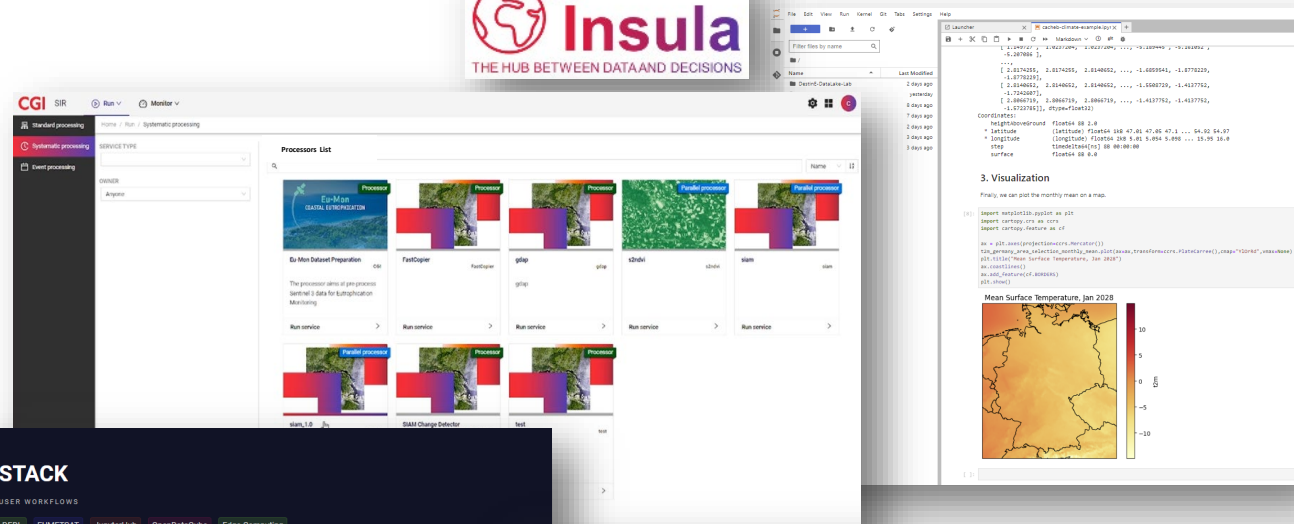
Insula
THE HUB BETWEEN DATA AND DECISIONS

File Edit View Run Kernel Git Tabs Settings Help
Launcher
cached-climate-example.ipynb
Filter files by name
Name
Last Modified
DestinE-DataLake-Lab
2 days ago
yesterday
8 days ago
7 days ago
2 days ago
3 days ago
3 days ago
Markdown

[ 2.8174255, 2.8174255, 2.8148652, ..., -5.6859541, -5.8778229, -5.8778229],
[ 2.8148652, 2.8148652, 2.8148652, ..., -1.5588729, -1.4137752, -1.7242687],
[ 2.8066719, 2.8066719, 2.8066719, ..., -1.4137752, -1.4137752, -1.5723785]], dtype=float32)
coordinates:
heightAboveGround float64 8B 2.0
* latitude (latitude) float64 1kB 47.01 47.06 47.1 ... 54.92 54.97
* longitude (longitude) float64 1kB 5.01 5.054 5.098 ... 15.95 16.0
step timedelta64[ns] 8B 00:00:00
surface float64 8B 0.0

3. Visualization

Finally, we can plot the monthly mean on a map.

import matplotlib.pyplot as plt
import cartopy.crs as ccrs
import cartopy.feature as cf

ax = plt.axes(projection=ccrs.Mercator())
t2m_germany_area_selection_monthly_mean.plot(ax=ax, transform=ccrs.PlateCarree(), cmap="YlOrRd", vmax=None)
plt.title("Mean Surface Temperature, Jan 2028")
ax.coastlines()
ax.add_feature(cf.BORDERS)
plt.show()

Mean Surface Temperature, Jan 2028
10
5
0
−5
−10
t2m

CGI SIR Run Monitor
Standard processing
Systematic processing
Event processing
Home / Run / Systematic processing
SERVICE TYPE
OWNER
Anyone
Processors List
Name
Processor
Eu-Mon
COASTAL EUTROPHICATION
Eu Mon Dataset Preparation
CGI
The processor aims at pre-process Sentinel 3 data for Eutrophication Monitoring
Run service
Processor
FastCopier
FastCopier
Run service
Processor
gdap
gdap
gdap
Run service
Parallel processor
s2ndvi
s2ndvi
Run service
Parallel processor
siam
siam
Run service
Parallel processor
siam_1.0
Processor
SIAM Change Detector
Processor
test
test

STACK
USER WORKFLOWS
EUMETSAT